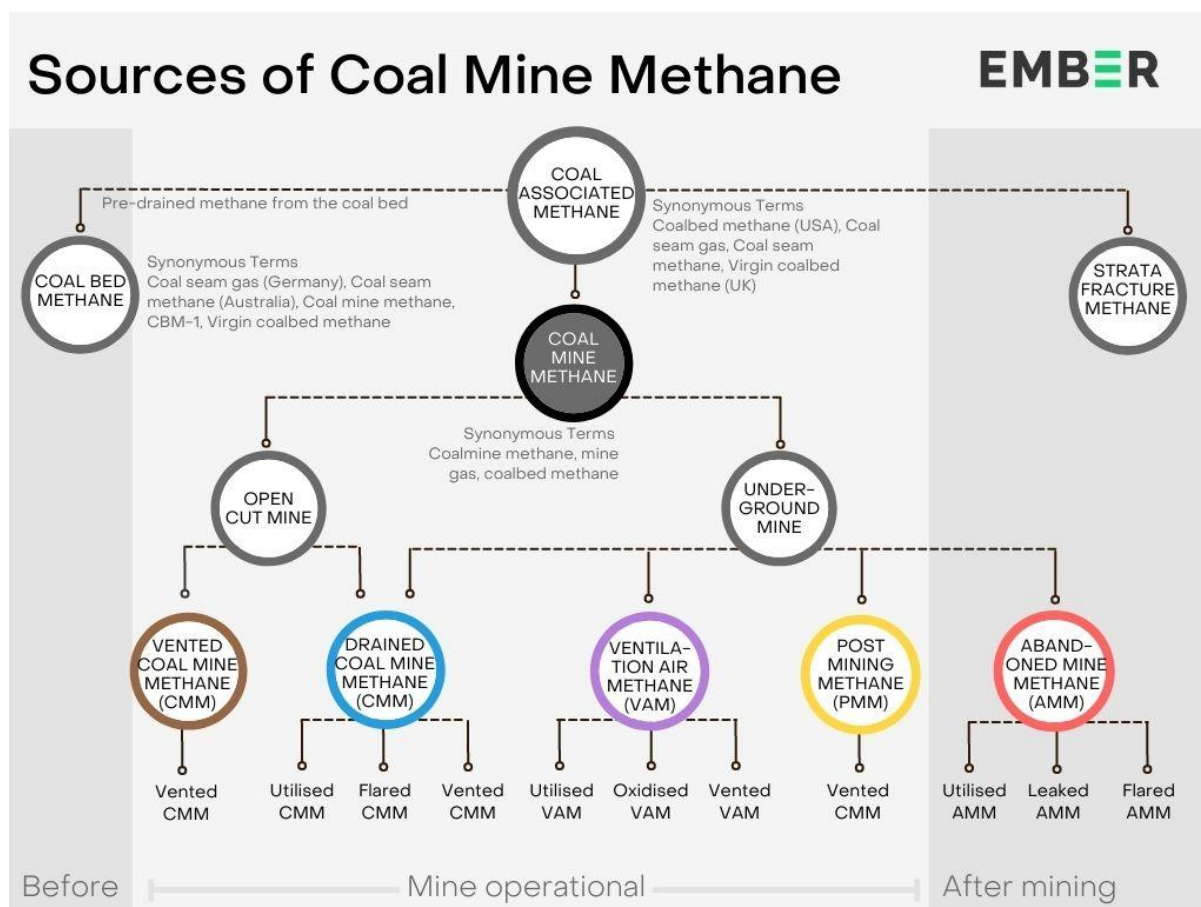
Sources of Coal Mine Methane

EMBER

COAL ASSOCIATED METHANE

Pre-drained methane from the coal bed

Synonymous Terms
Coalbed methane (USA), Coal seam gas, Coal seam methane, Virgin coalbed methane (UK)

COAL BED METHANE

Synonymous Terms
Coal seam gas (Germany), Coal seam methane (Australia), Coal mine methane, CBM-1, Virgin coalbed methane

STRATA FRACTURE METHANE

COAL MINE METHANE

Synonymous Terms
Coalmine methane, mine gas, coalbed methane

OPEN CUT MINE

UNDER-GROUND MINE

VENTED COAL MINE METHANE (CMM)

DRAINED COAL MINE METHANE (CMM)

VENTILA-TION AIR METHANE (VAM)

POST MINING METHANE (PMM)

ABAND-ONED MINE METHANE (AMM)

Vented CMM

Utilised CMM

Flared CMM

Vented CMM

Utilised VAM

Oxidised VAM

Vented VAM

Vented CMM

Utilised AMM

Leaked AMM

Flared AMM

Before

Mine operational

After mining